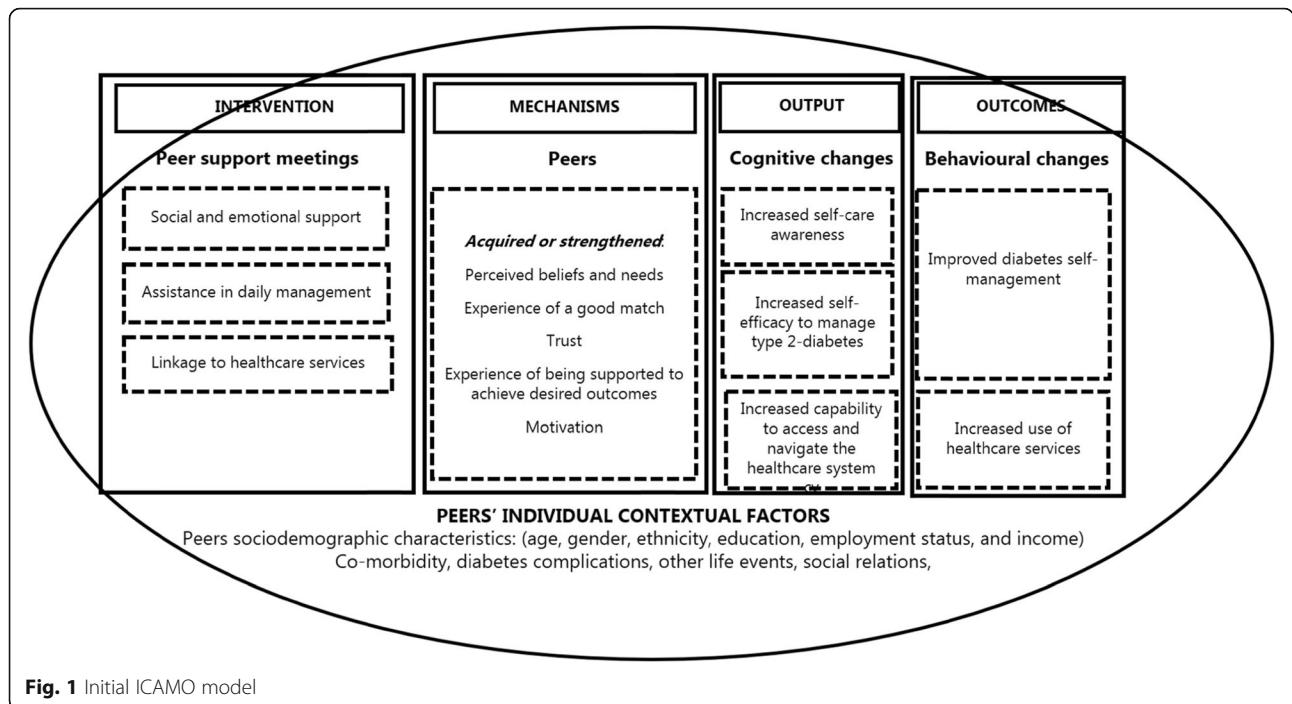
INTERVENTION

Peer support meetings

Social and emotional support

Assistance in daily management

Linkage to healthcare services

MECHANISMS

Peers

*Acquired or strengthened*:

Perceived beliefs and needs

Experience of a good match

Trust

Experience of being supported to achieve desired outcomes

Motivation

OUTPUT

Cognitive changes

Increased self-care awareness

Increased self-efficacy to manage type 2-diabetes

Increased capability to access and navigate the healthcare system

OUTCOMES

Behavioural changes

Improved diabetes self-management

Increased use of healthcare services

PEERS' INDIVIDUAL CONTEXTUAL FACTORS
Peers sociodemographic characteristics: (age, gender, ethnicity, education, employment status, and income)
Co-morbidity, diabetes complications, other life events, social relations,

Fig. 1 Initial ICAMO model